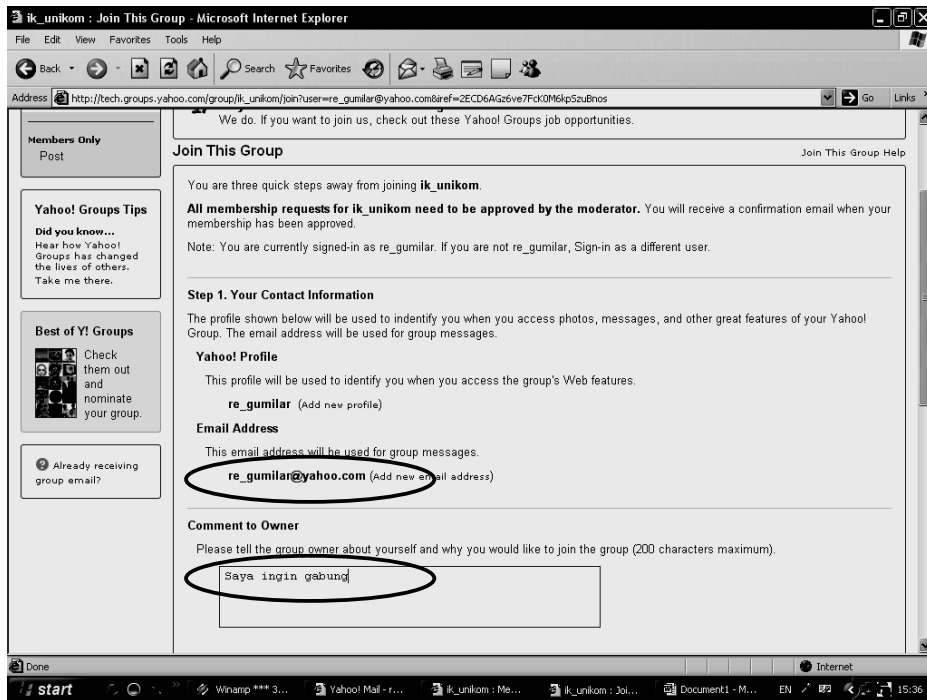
ik_unikom : Join This Group - Microsoft Internet Explorer

File Edit View Favorites Tools Help

Back Search Favorites

Address http://tech.groups.yahoo.com/group/ik_unikom/join?user=re_gumilar@yahoo.com&iref=2ECD6AGz6ve7FcK0M6kpSzuBnos Go Links

We do. If you want to join us, check out these Yahoo! Groups job opportunities.

Members Only
Post

Yahoo! Groups Tips
Did you know...
Hear how Yahoo! Groups has changed the lives of others. Take me there.

Best of Y! Groups
Check them out and nominate your group.

Already receiving group email?

Join This Group

Join This Group Help

You are three quick steps away from joining ik_unikom.

All membership requests for ik_unikom need to be approved by the moderator. You will receive a confirmation email when your membership has been approved.

Note: You are currently signed-in as re_gumilar. If you are not re_gumilar, Sign-in as a different user.

Step 1. Your Contact Information

The profile shown below will be used to indentify you when you access photos, messages, and other great features of your Yahoo! Group. The email address will be used for group messages.

Yahoo! Profile

This profile will be used to identify you when you access the group's Web features.

re_gumilar (Add new profile)

Email Address

This email address will be used for group messages.

re_gumilar@yahoo.com (Add new email address)

Comment to Owner

Please tell the group owner about yourself and why you would like to join the group (200 characters maximum).

Saya ingin gabung

Done

Internet

start Winamp *** 3... Yahoo! Mail - r... ik_unikom : Me... ik_unikom : Joi... Document1 - M... EN 15:36